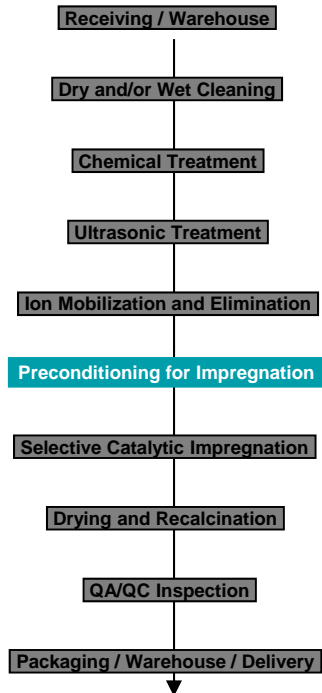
Receiving / Warehouse

Dry and/or Wet Cleaning

Chemical Treatment

Ultrasonic Treatment

Ion Mobilization and Elimination

Preconditioning for Impregnation

Selective Catalytic Impregnation

Drying and Recalcination

QA/QC Inspection

Packaging / Warehouse / Delivery